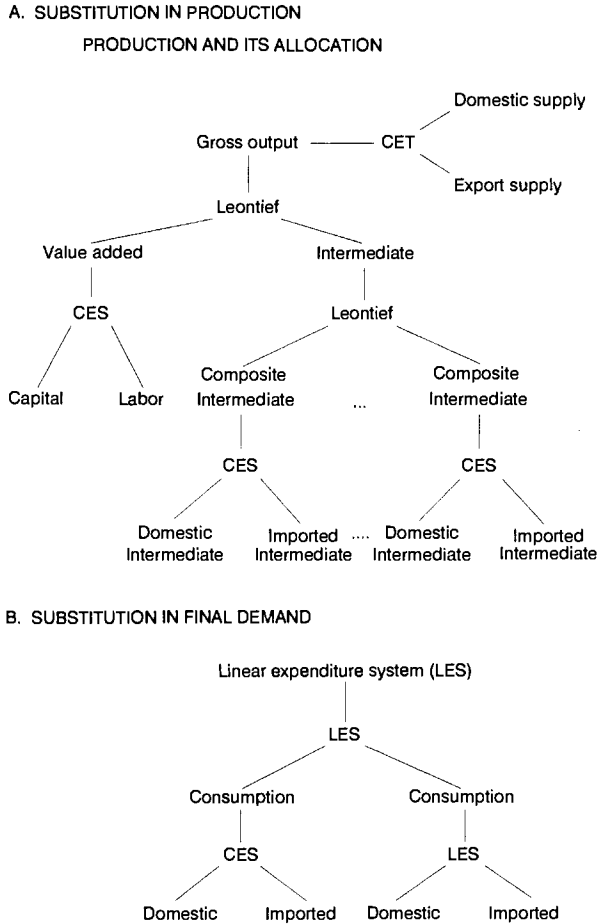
A. SUBSTITUTION IN PRODUCTION

PRODUCTION AND ITS ALLOCATION

Domestic supply

Gross output

CET

Export supply

Leontief

Value added

Intermediate

CES

Leontief

Capital

Labor

Composite Intermediate

...

Composite Intermediate

CES

CES

Domestic Intermediate

Imported Intermediate

....

Domestic Intermediate

Imported Intermediate

B. SUBSTITUTION IN FINAL DEMAND

Linear expenditure system (LES)

LES

Consumption

Consumption

CES

LES

Domestic

Imported

Domestic

Imported